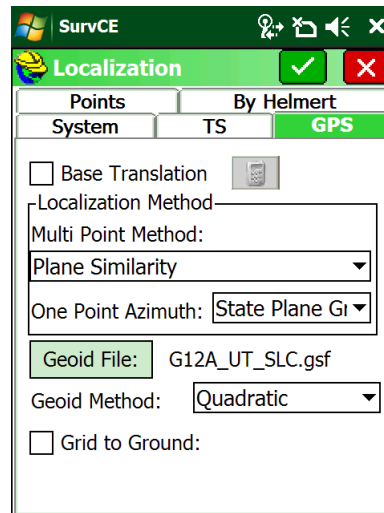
SurvCE

Localization

Points
By Helmert
System
TS
GPS

Base Translation

Localization Method
Multi Point Method:
Plane Similarity
One Point Azimuth: State Plane Gr

Geoid File: G12A_UT_SLC.gsf
Geoid Method: Quadratic

Grid to Ground: